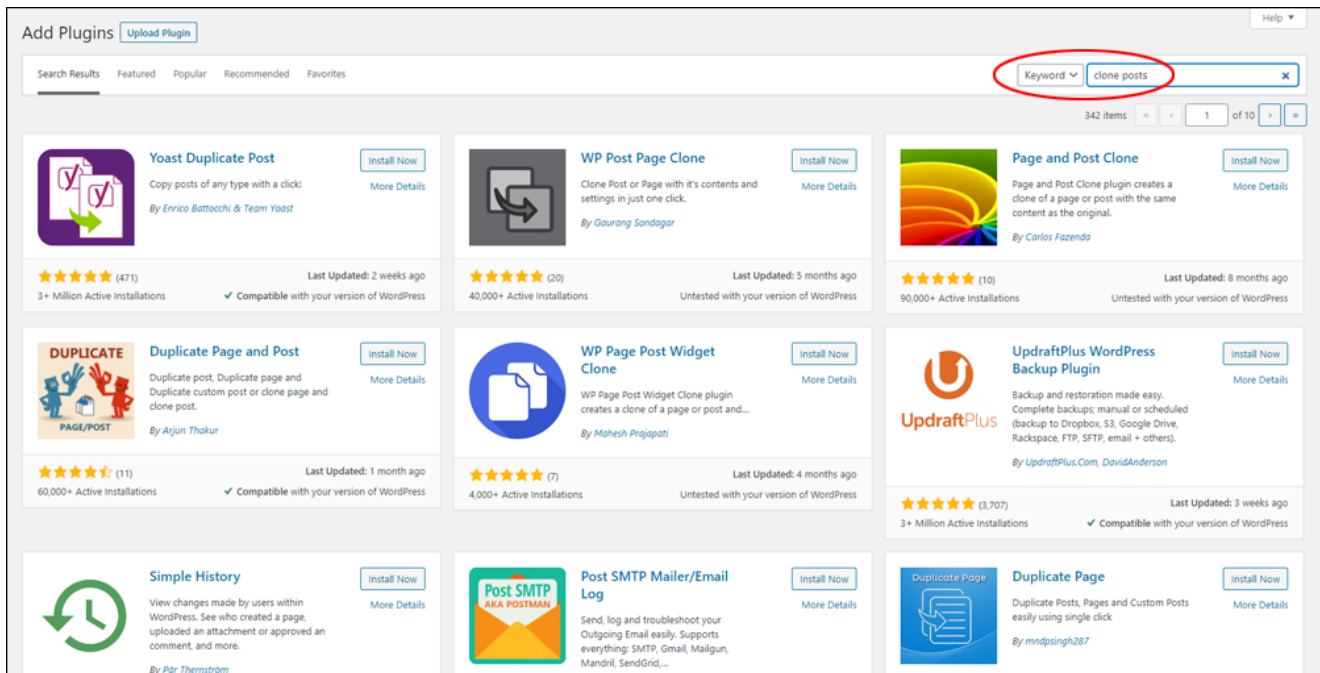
Add Plugins Upload Plugin

Help ▾

Search Results Featured Popular Recommended Favorites

Keyword ⌄ clone posts ×

342 items « ‹ 1 of 10 › »

Yoast Duplicate Post
Install Now
More Details
Copy posts of any type with a click!
By Enrico Battocchi & Team Yoast
★★★★★ (471)
Last Updated: 2 weeks ago
3+ Million Active Installations
✓ Compatible with your version of WordPress

WP Post Page Clone
Install Now
More Details
Clone Post or Page with it's contents and settings in just one click.
By Gaurang Sondagar
★★★★★ (20)
Last Updated: 5 months ago
40,000+ Active Installations
Untested with your version of WordPress

Page and Post Clone
Install Now
More Details
Page and Post Clone plugin creates a clone of a page or post with the same content as the original.
By Carlos Fazenda
★★★★★ (10)
Last Updated: 8 months ago
90,000+ Active Installations
Untested with your version of WordPress

DUPLICATE
PAGE/POST
Duplicate Page and Post
Install Now
More Details
Duplicate post, Duplicate page and Duplicate custom post or clone page and clone post.
By Arjun Thakur
★★★★☆ (11)
Last Updated: 1 month ago
60,000+ Active Installations
✓ Compatible with your version of WordPress

WP Page Post Widget Clone
Install Now
More Details
WP Page Post Widget Clone plugin creates a clone of a page or post and...
By Mahesh Prajapati
★★★★★ (7)
Last Updated: 4 months ago
4,000+ Active Installations
Untested with your version of WordPress

UpdraftPlus
UpdraftPlus WordPress Backup Plugin
Install Now
More Details
Backup and restoration made easy. Complete backups; manual or scheduled (backup to Dropbox, S3, Google Drive, Rackspace, FTP, SFTP, email + others).
By UpdraftPlus.Com, DavidAnderson
★★★★★ (3,707)
Last Updated: 3 weeks ago
3+ Million Active Installations
✓ Compatible with your version of WordPress

Simple History
Install Now
More Details
View changes made by users within WordPress. See who created a page, uploaded an attachment or approved an comment, and more.
By Pär Thernström

Post SMTP
AKA POSTMAN
Post SMTP Mailer/Email Log
Install Now
More Details
Send, log and troubleshoot your Outgoing Email easily. Supports everything: SMTP, Gmail, Mailgun, Mandril, SendGrid,...

Duplicate Page
Duplicate Page
Install Now
More Details
Duplicate Posts, Pages and Custom Posts easily using single click
By mndpsingh287